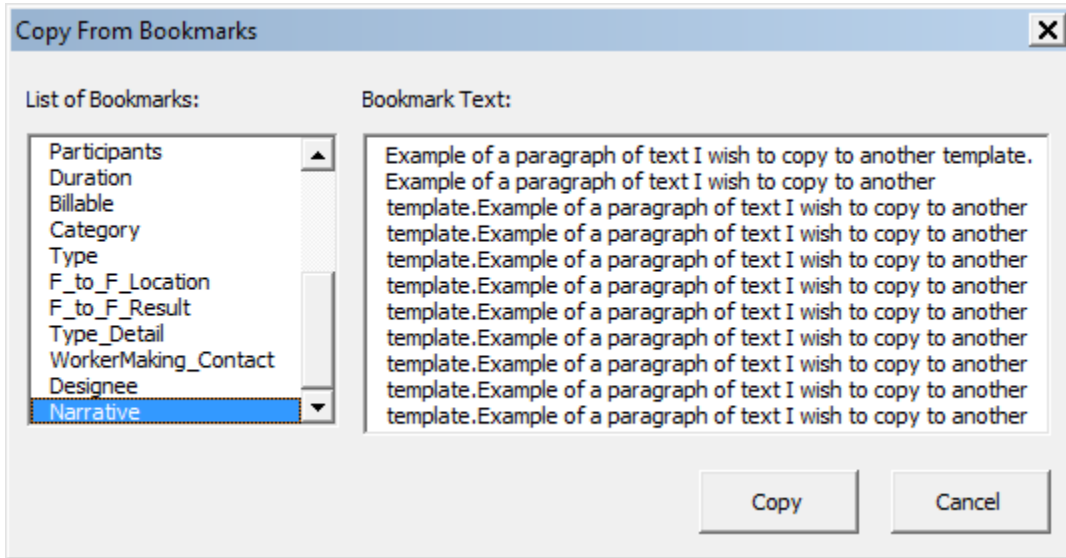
Copy From Bookmarks

List of Bookmarks:

Participants
Duration
Billable
Category
Type
F_to_F_Location
F_to_F_Result
Type_Detail
WorkerMaking_Contact
Designee
Narrative

Bookmark Text:

Example of a paragraph of text I wish to copy to another template. Example of a paragraph of text I wish to copy to another template.Example of a paragraph of text I wish to copy to another template.Example of a paragraph of text I wish to copy to another template.Example of a paragraph of text I wish to copy to another template.Example of a paragraph of text I wish to copy to another template.Example of a paragraph of text I wish to copy to another template.Example of a paragraph of text I wish to copy to another template.Example of a paragraph of text I wish to copy to another template.Example of a paragraph of text I wish to copy to another template.Example of a paragraph of text I wish to copy to another

Copy

Cancel